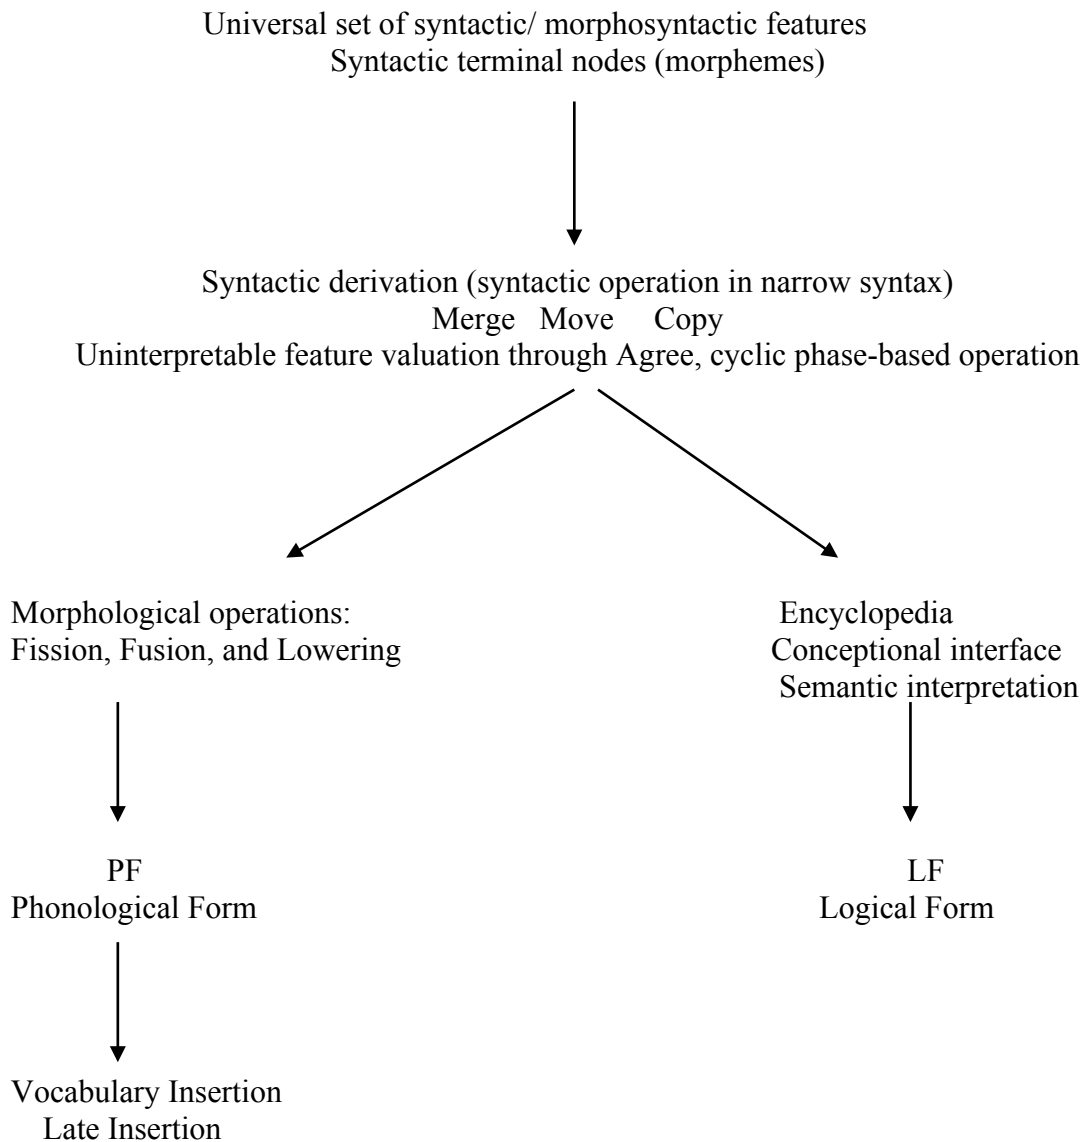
Universal set of syntactic/ morphosyntactic features
Syntactic terminal nodes (morphemes)

Syntactic derivation (syntactic operation in narrow syntax)
Merge Move Copy
Uninterpretable feature valuation through Agree, cyclic phase-based operation

Morphological operations:
Fission, Fusion, and Lowering

PF
Phonological Form

Vocabulary Insertion
Late Insertion

Encyclopedia
Conceptional interface
Semantic interpretation

LF
Logical Form